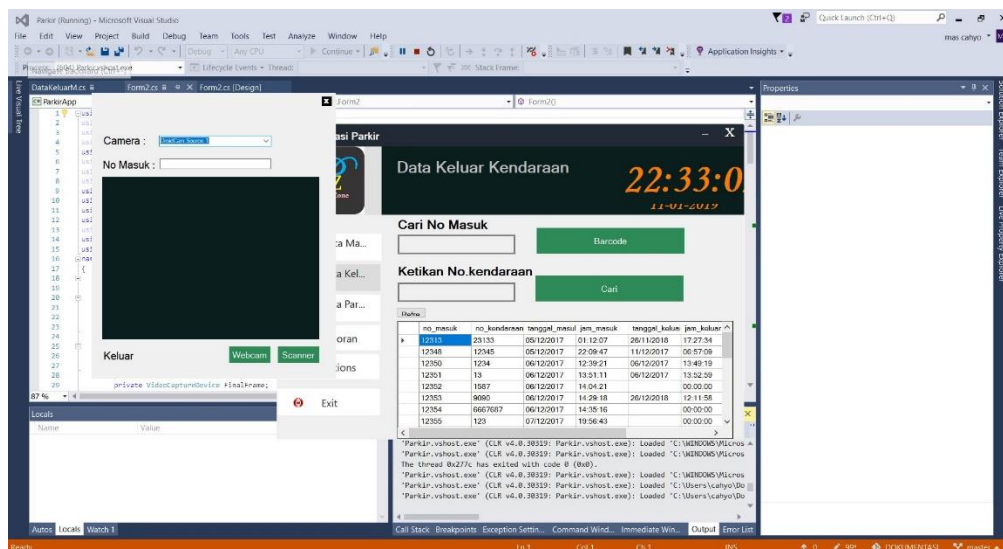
Parkir (Running) - Microsoft Visual Studio

Quick Launch (Ctrl+Q)

File Edit View Project Build Debug Team Tools Test Analyze Window Help

mas cahyo

Debug Any CPU

Continue

Application Insights

Process: [5904] Parkir.vshost.exe

Lifecycle Events

Thread:

Stack Frame:

DataKeluarM.cs

Form2.cs

Form2.cs [Design]

ParkirApp

Form2

Form2()

Properties

Camera :

No Masuk :

Keluar

Webcam

Scanner

private VideoCaptureDevice FinalFrame;

87 %

Locals

Name

Value

asi Parkir

Data Keluar Kendaraan

22:33:0

11-01-2019

Cari No Masuk

Barcode

Ketikan No.kendaraan

Cari

Refre

ta Ma...

a Kel...

a Par...

oran

ions

Exit

| | no_masuk | no_kendaraan | tanggal_masuk | jam_masuk | tanggal_keluar | jam_keluar |
|---|---|---|---|---|---|---|
| ▸ | 12313 | 23133 | 05/12/2017 | 01:12:07 | 26/11/2018 | 17:27:34 |
| | 12348 | 12345 | 05/12/2017 | 22:09:47 | 11/12/2017 | 06:57:09 |
| | 12350 | 1234 | 06/12/2017 | 12:39:21 | 06/12/2017 | 13:49:19 |
| | 12351 | 13 | 06/12/2017 | 13:51:11 | 06/12/2017 | 13:52:59 |
| | 12352 | 1587 | 06/12/2017 | 14:04:21 | | 00:00:00 |
| | 12353 | 9090 | 06/12/2017 | 14:29:18 | 26/12/2018 | 12:11:58 |
| | 12354 | 6667687 | 06/12/2017 | 14:35:16 | | 00:00:00 |
| | 12355 | 123 | 07/12/2017 | 19:56:43 | | 00:00:00 |

'Parkir.vshost.exe' (CLR v4.0.30319: Parkir.vshost.exe): Loaded 'C:\WINDOWS\Micros
'Parkir.vshost.exe' (CLR v4.0.30319: Parkir.vshost.exe): Loaded 'C:\WINDOWS\Micros
The thread 0x277c has exited with code 0 (0x0).
'Parkir.vshost.exe' (CLR v4.0.30319: Parkir.vshost.exe): Loaded 'C:\WINDOWS\Micros
'Parkir.vshost.exe' (CLR v4.0.30319: Parkir.vshost.exe): Loaded 'C:\Users\cahyo\Do
'Parkir.vshost.exe' (CLR v4.0.30319: Parkir.vshost.exe): Loaded 'C:\Users\cahyo\Do

Autos Locals Watch 1

Call Stack Breakpoints Exception Settin... Command Wind... Immediate Win... Output Error List

Ready

Ln 1 Col 1 Ch 1 INS

DOKUMENTASI master